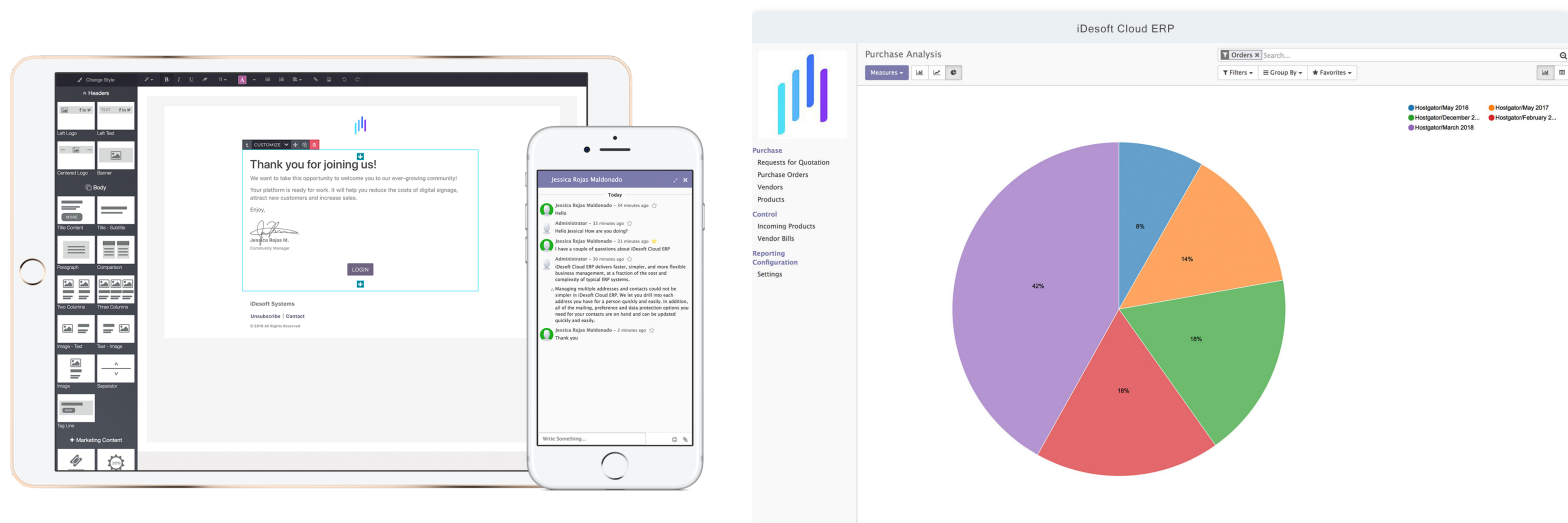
Change Style

Headers

Left Logo

Left Text

Centered Logo

Banner

Body

Title Content

Title - Subtitle

Paragraph

Comparison

Two Columns

Three Columns

Image - Text

Text - Image

Image

Separator

Tag Line

Marketing Content

CUSTOMIZE

Thank you for joining us!

We want to take this opportunity to welcome you to our ever-growing community!

Your platform is ready for work. It will help you reduce the costs of digital signage, attract new customers and increase sales.

Enjoy,

Jessica Rojas M.
Community Manager

LOGIN

iDesoft Systems

Unsubscribe | Contact

© 2018 All Rights Reserved

Jessica Rojas Maldonado

Today

Jessica Rojas Maldonado - 34 minutes ago
Hello

Administrator - 33 minutes ago
Hello Jessica! How are you doing?

Jessica Rojas Maldonado - 31 minutes ago
I have a couple of questions about iDesoft Cloud ERP

Administrator - 30 minutes ago
iDesoft Cloud ERP delivers faster, simpler, and more flexible business management, at a fraction of the cost and complexity of typical ERP systems.

Managing multiple addresses and contacts could not be simpler in iDesoft Cloud ERP. We let you drill into each address you have for a person quickly and easily. In addition, all of the mailing, preference and data protection options you need for your contacts are on hand and can be updated quickly and easily.

Jessica Rojas Maldonado - 2 minutes ago
Thank you

Write Something...

iDesoft Cloud ERP

Purchase Analysis

Measures

Orders

Search...

Filters

Group By

Favorites

Purchase
Requests for Quotation
Purchase Orders
Vendors
Products

Control
Incoming Products
Vendor Bills

Reporting
Configuration
Settings

Hostgator/May 2016
Hostgator/May 2017
Hostgator/December 2...
Hostgator/February 2...
Hostgator/March 2018

8%
14%
18%
18%
42%